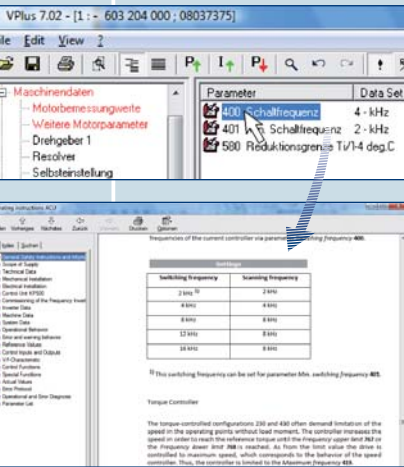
VPlus 7.02 - [1 : - 603 204 000 ; 08037375]

ile Edit View ?

Maschinendaten
Motorbemessungswerte
Weitere Motorparameter
Drehgeber 1
Resolver
Selbsteinstellung

Parameter | Data Set
400 Schaltfrequenz | 4 - kHz
401 Schaltfrequenz | 2 - kHz
580 Reduktionsgrenze Ti/1-4 deg.C

erating instructions ACU

Ein Vorheriges Nächstes Zurück Vorwärts Drucken Optionen

Inhalt | Suchen

General Safety Instructions and Inform
Scope of Supply
Technical Data
Mechanical Installation
Electrical Installation
Control Unit KP500
Commissioning of the Frequency Invert
Inverter Data
Machine Data
System Data
Operational Behavior
Error and warning behavior
Reference Values
Control Inputs and Outputs
V/f-Characteristic
Control Functions
Special Functions
Actual Values
Error Protocol
Operational and Error Diagnosis
Parameter List

frequencies of the current controller via parameter Switching frequency 400.

| Settings | |
|---|---|
| Switching frequency | Scanning frequency |
| 2 kHz 1) | 2 kHz |
| 4 kHz | 4 kHz |
| 8 kHz | 8 kHz |
| 8 kHz | 8 kHz |
| 12 kHz | 8 kHz |
| 16 kHz | 8 kHz |

1) This switching frequency can be set for parameter Min. switching frequency 401.

Torque Controller

The torque-controlled configurations 230 and 430 often demand limitation of the speed in the operating points without load moment. The controller increases the speed in order to reach the reference torque until the Frequency upper limit 767 or the Frequency lower limit 768 is reached. As from the limit value the drive is controlled to maximum speed, which corresponds to the behavior of the speed controller. Thus, the controller is limited to the Maximum frequency 419.